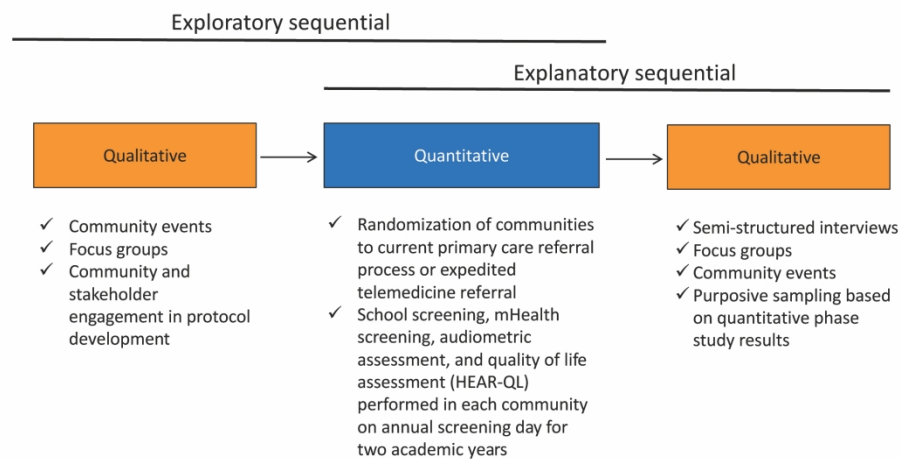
Exploratory sequential

Explanatory sequential

Qualitative

Quantitative

Qualitative

✓ Community events
✓ Focus groups
✓ Community and stakeholder engagement in protocol development

✓ Randomization of communities to current primary care referral process or expedited telemedicine referral
✓ School screening, mHealth screening, audiometric assessment, and quality of life assessment (HEAR-QL) performed in each community on annual screening day for two academic years

✓ Semi-structured interviews
✓ Focus groups
✓ Community events
✓ Purposive sampling based on quantitative phase study results